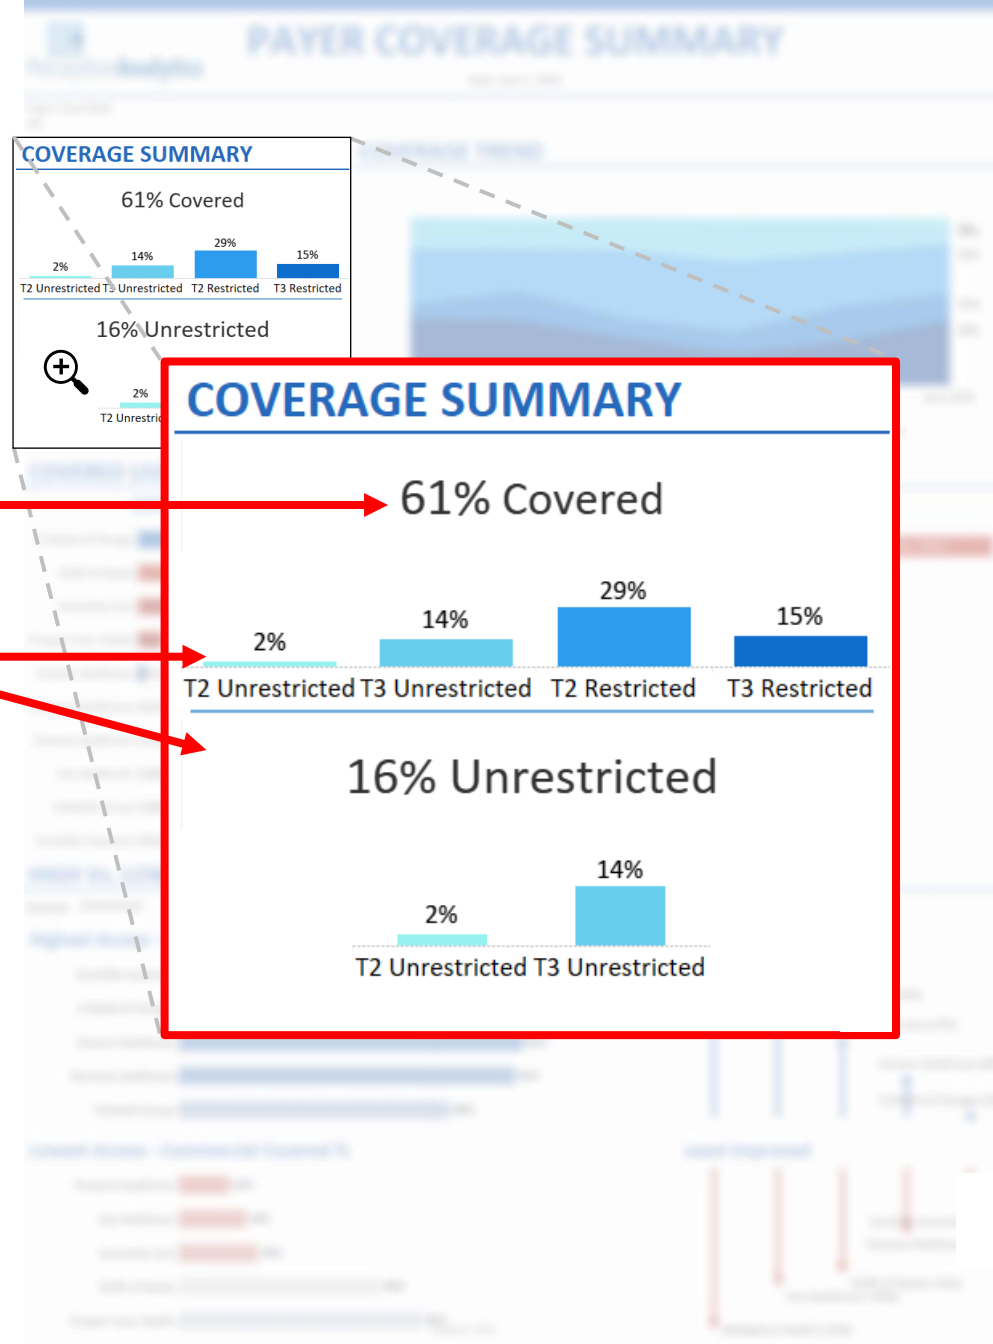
PAYER COVERAGE SUMMARY

COVERAGE SUMMARY

61% Covered

2%
T2 Unrestricted
14%
T3 Unrestricted
29%
T2 Restricted
15%
T3 Restricted

16% Unrestricted

2%
T2 Unrestricted

COVERAGE SUMMARY

61% Covered

2%
T2 Unrestricted
14%
T3 Unrestricted
29%
T2 Restricted
15%
T3 Restricted

16% Unrestricted

2%
T2 Unrestricted
14%
T3 Unrestricted